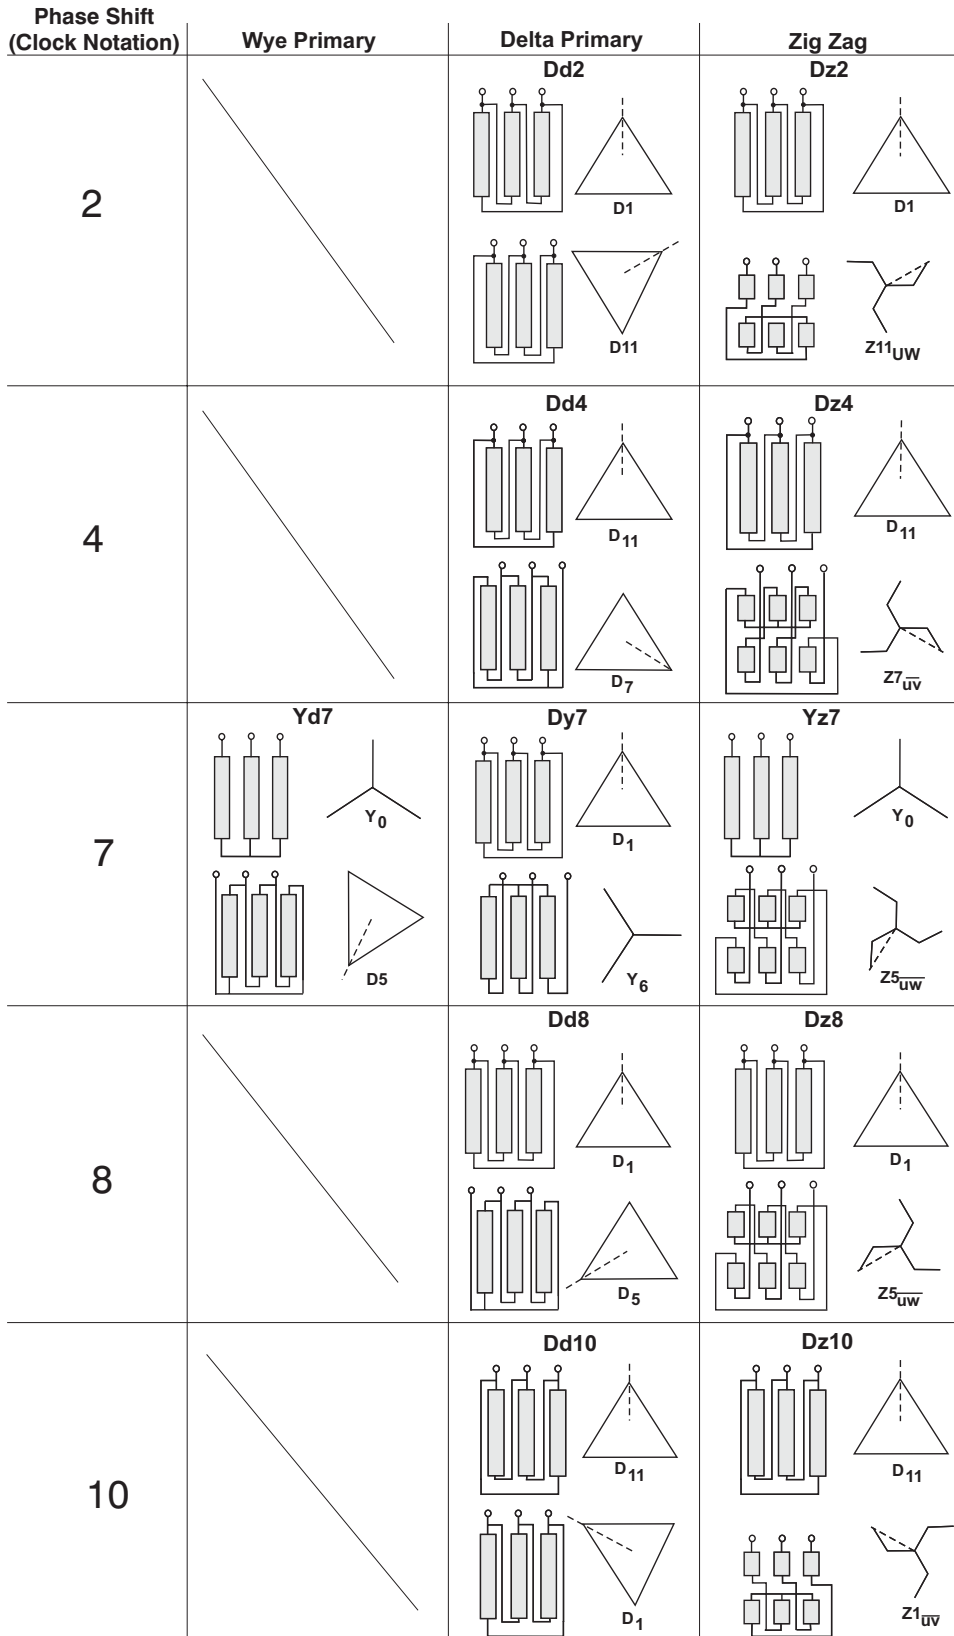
| Phase Shift (Clock Notation) | Wye Primary | Delta Primary | Zig Zag |
|---|---|---|---|
| 2 | | Dd2 D1 D11 | Dz2 D1 $Z11_{UW}$ |
| 4 | | Dd4 $D_{11}$ $D_7$ | Dz4 $D_{11}$ $Z7_{\overline{uv}}$ |
| 7 | Yd7 $Y_0$ D5 | Dy7 $D_1$ $Y_6$ | Yz7 $Y_0$ $Z5_{\overline{uw}}$ |
| 8 | | Dd8 $D_1$ $D_5$ | Dz8 $D_1$ $Z5_{\overline{uw}}$ |
| 10 | | Dd10 $D_{11}$ $D_1$ | Dz10 $D_{11}$ $Z1_{\overline{uv}}$ |